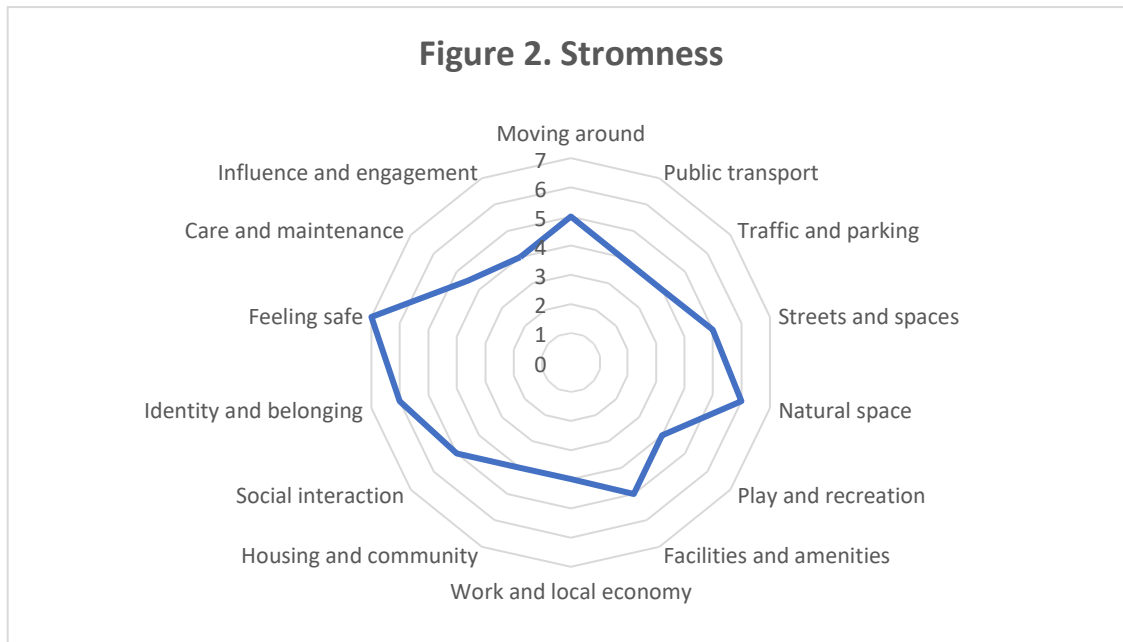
Figure 2. Stromness

Moving around
Public transport
Traffic and parking
Streets and spaces
Natural space
Play and recreation
Facilities and amenities
Work and local economy
Housing and community
Social interaction
Identity and belonging
Feeling safe
Care and maintenance
Influence and engagement

7
6
5
4
3
2
1
0